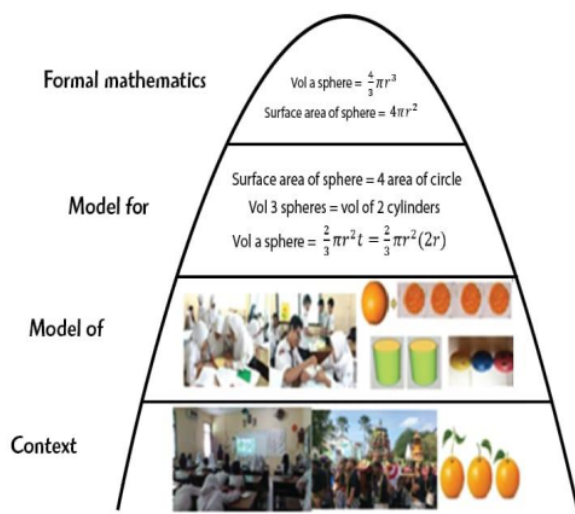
Formal mathematics

Vol a sphere = $\frac{4}{3}\pi r^3$

Surface area of sphere = $4\pi r^2$

Model for

Surface area of sphere = 4 area of circle

Vol 3 spheres = vol of 2 cylinders

Vol a sphere = $\frac{2}{3}\pi r^2 t = \frac{2}{3}\pi r^2(2r)$

Model of

Context